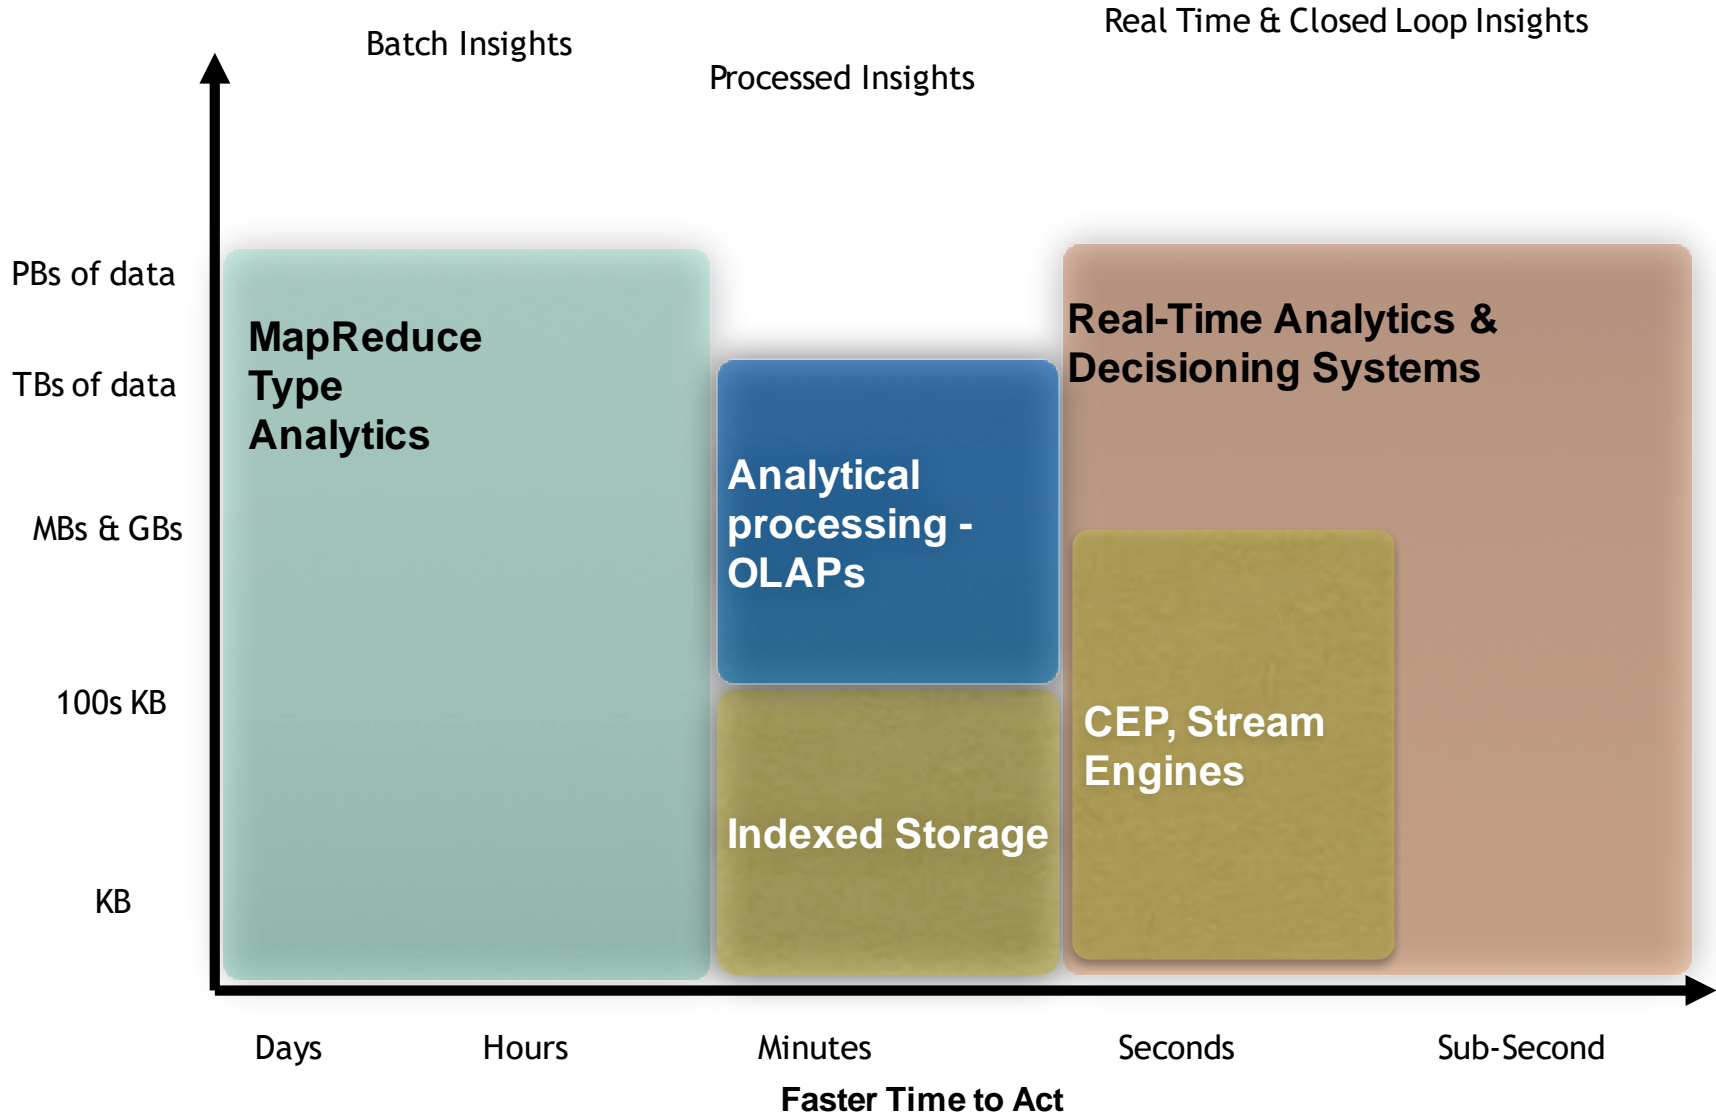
Batch Insights

Processed Insights

Real Time & Closed Loop Insights

PBs of data

TBs of data

MBs & GBs

100s KB

KB

MapReduce Type Analytics

Analytical processing - OLAPs

Indexed Storage

Real-Time Analytics & Decisioning Systems

CEP, Stream Engines

Days

Hours

Minutes

Seconds

Sub-Second

Faster Time to Act